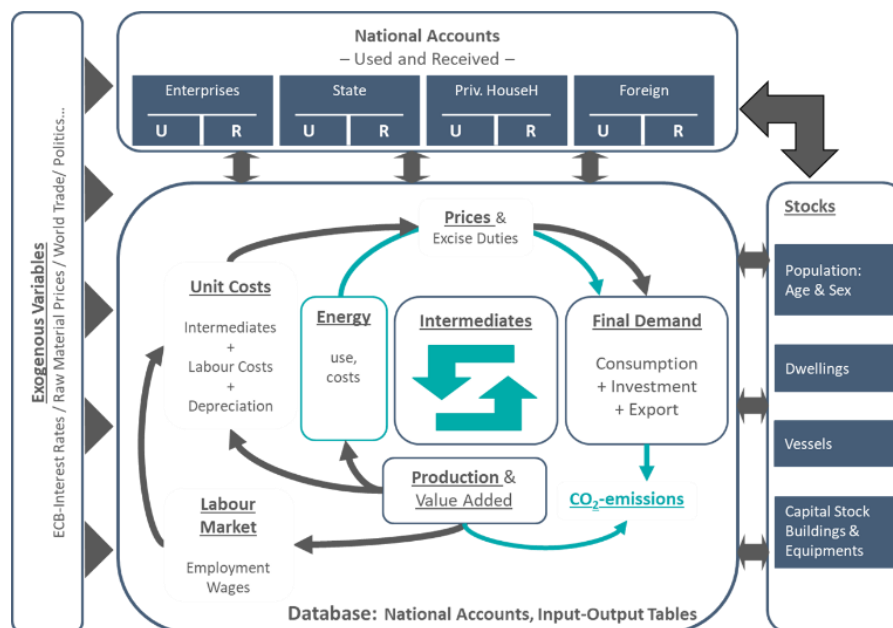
Exogenous Variables
ECB-Interest Rates / Raw Material Prices / World Trade/ Politics...

National Accounts
– Used and Received –

| Enterprises | | State | | Priv. HouseH | | Foreign | |
|---|---|---|---|---|---|---|---|
| U | R | U | R | U | R | U | R |

Prices & Excise Duties

Unit Costs
Intermediates + Labour Costs + Depreciation

Energy
use, costs

Intermediates

Final Demand
Consumption + Investment + Export

Production & Value Added

$CO_2$-emissions

Labour Market
Employment Wages

Database: National Accounts, Input-Output Tables

Stocks

Population: Age & Sex

Dwellings

Vessels

Capital Stock Buildings & Equipments